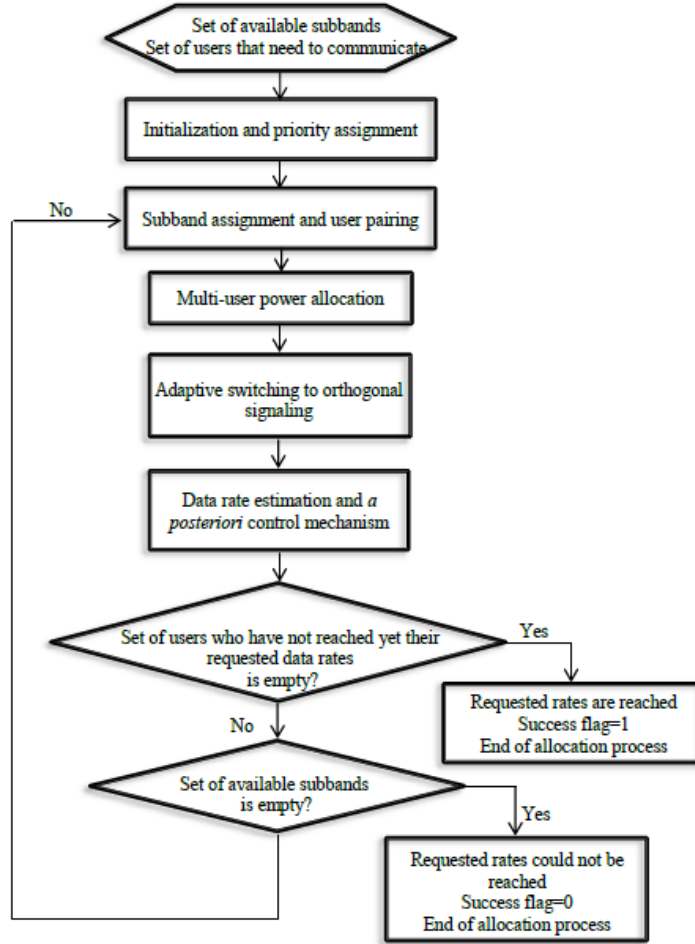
Set of available subbands
Set of users that need to communicate

Initialization and priority assignment

No

Subband assignment and user pairing

Multi-user power allocation

Adaptive switching to orthogonal signaling

Data rate estimation and a posteriori control mechanism

Set of users who have not reached yet their requested data rates is empty?

Yes

Requested rates are reached
Success flag=1
End of allocation process

No

Set of available subbands is empty?

Yes

Requested rates could not be reached
Success flag=0
End of allocation process